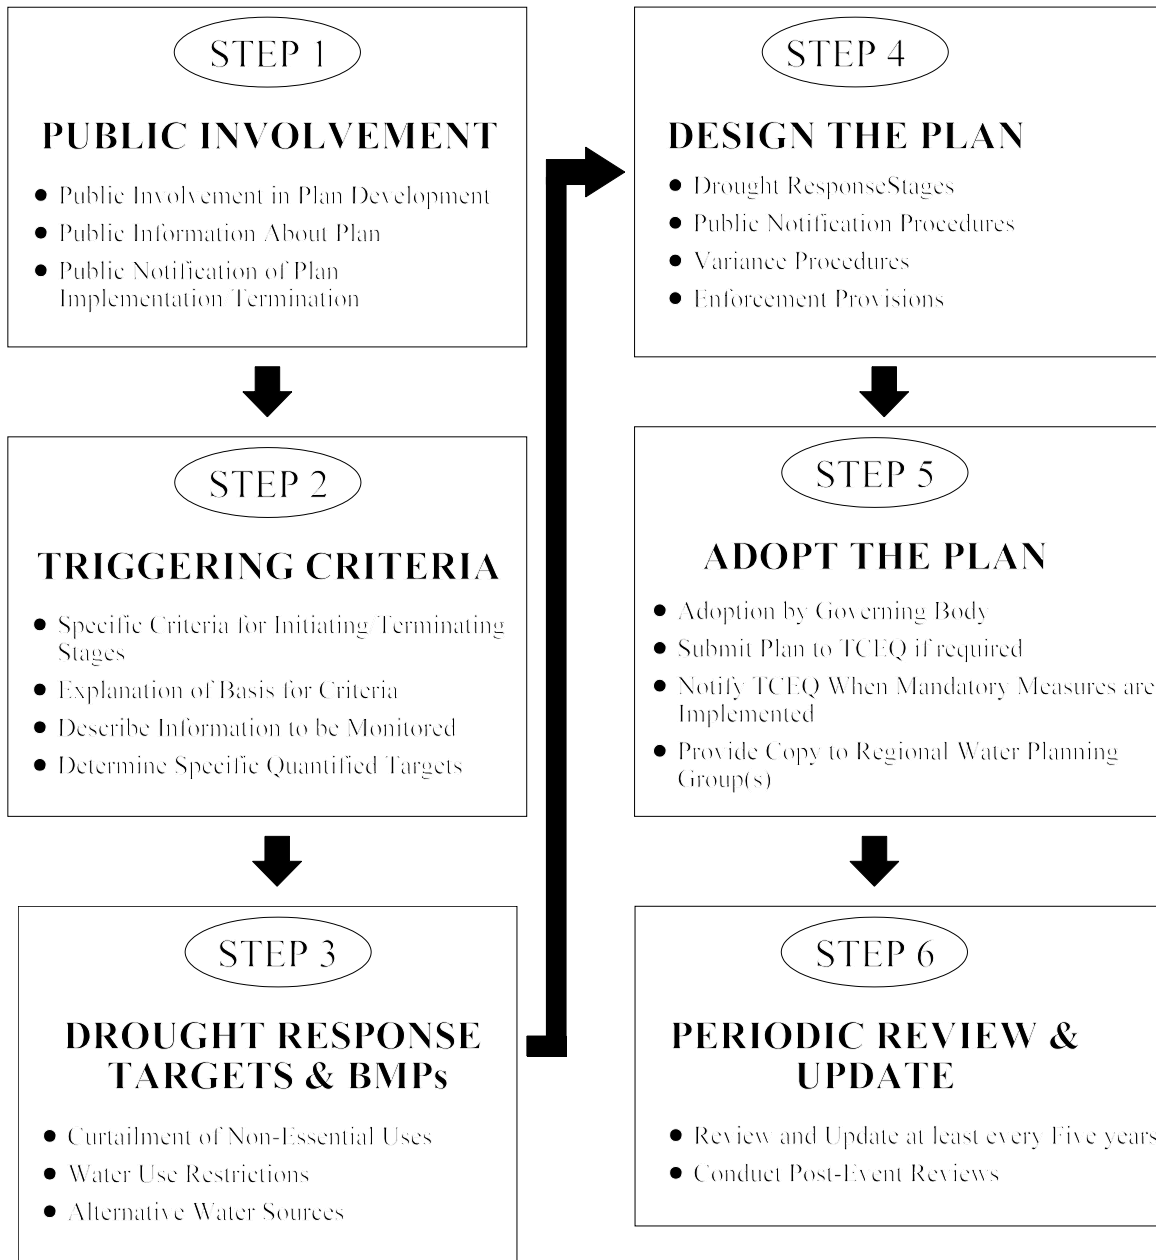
STEP 1

PUBLIC INVOLVEMENT

- Public Involvement in Plan Development
- Public Information About Plan
- Public Notification of Plan Implementation Termination

STEP 2

TRIGGERING CRITERIA

- Specific Criteria for Initiating Terminating Stages
- Explanation of Basis for Criteria
- Describe Information to be Monitored
- Determine Specific Quantified Targets

STEP 3

DROUGHT RESPONSE TARGETS & BMPs

- Curtailment of Non-Essential Uses
- Water Use Restrictions
- Alternative Water Sources

STEP 4

DESIGN THE PLAN

- Drought ResponseStages
- Public Notification Procedures
- Variance Procedures
- Enforcement Provisions

STEP 5

ADOPT THE PLAN

- Adoption by Governing Body
- Submit Plan to TCEQ if required
- Notify TCEQ When Mandatory Measures are Implemented
- Provide Copy to Regional Water Planning Group(s)

STEP 6

PERIODIC REVIEW & UPDATE

- Review and Update at least every Five years
- Conduct Post-Event Reviews